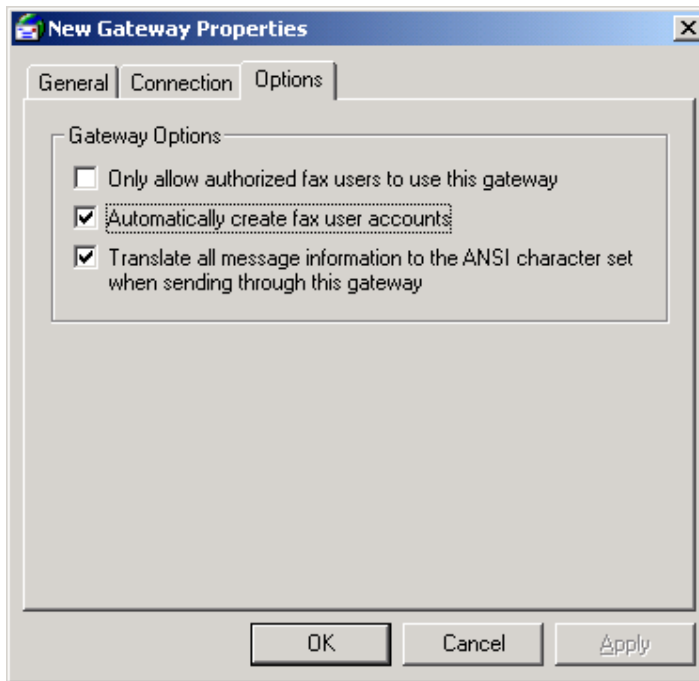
New Gateway Properties

×

General | Connection | Options

Gateway Options

Only allow authorized fax users to use this gateway

Automatically create fax user accounts

Translate all message information to the ANSI character set when sending through this gateway

OK

Cancel

Apply